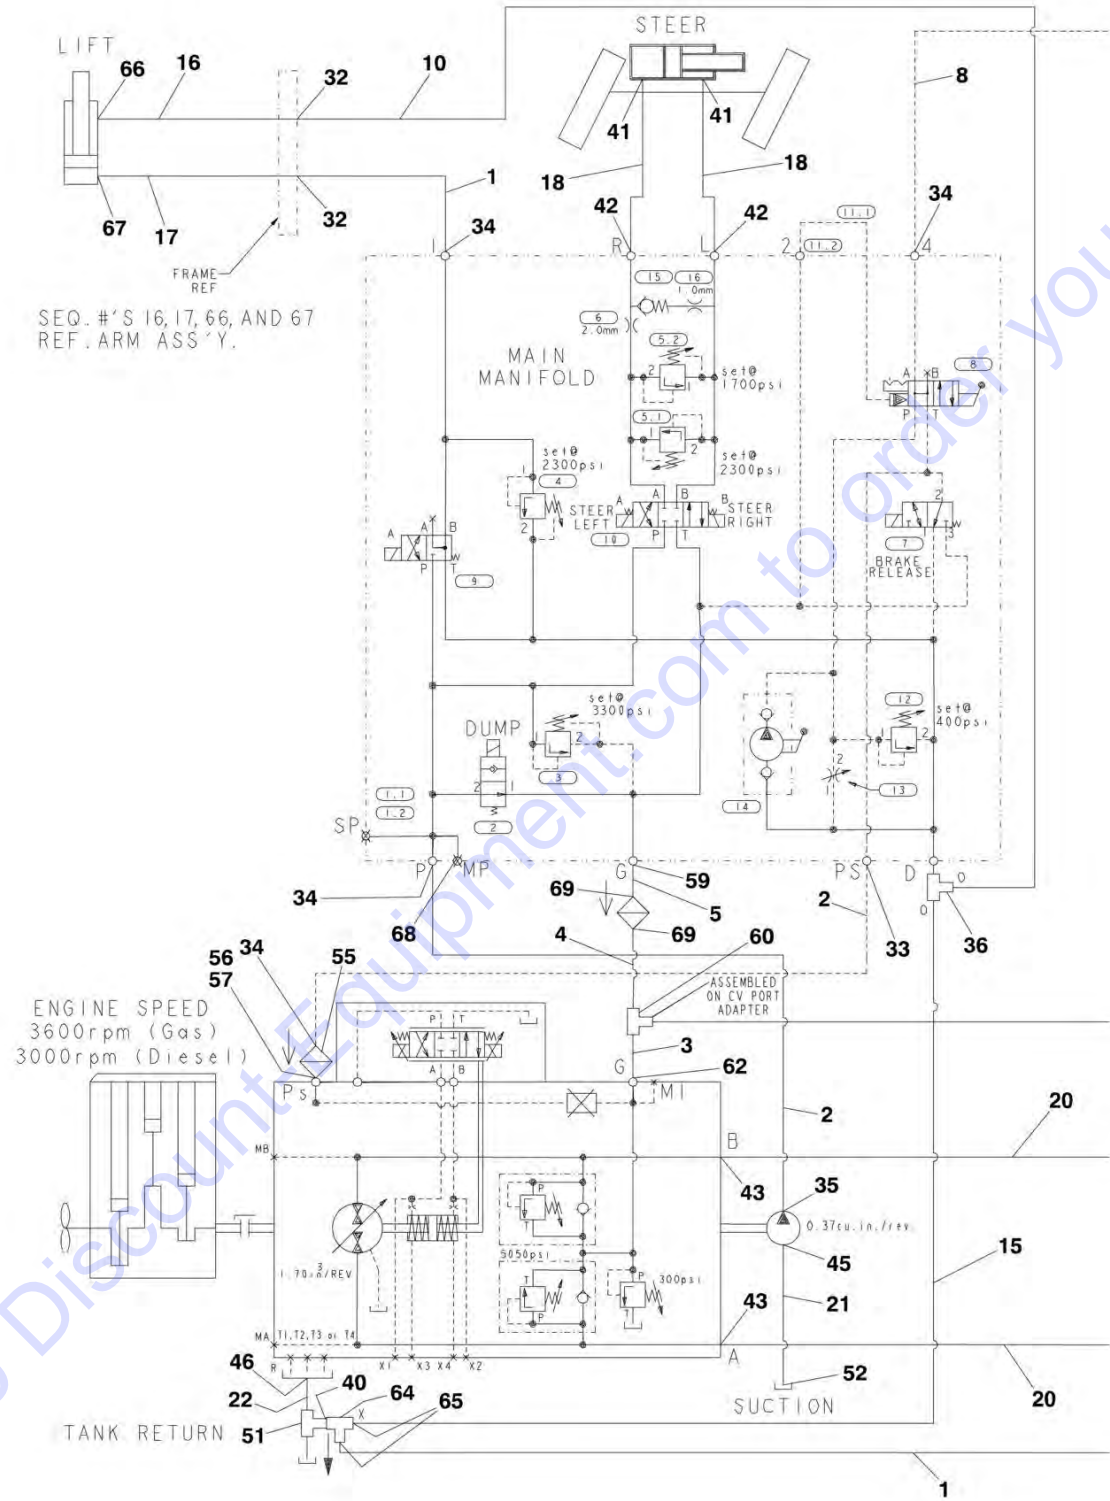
LIFT
66
16
32
10
67
17
32
FRAME REF
1
34
SEQ. #'S 16, 17, 66, AND 67 REF. ARM ASS'Y.

STEER
41
41
18
18
42
42
R
L
2
11.1
11.2
34
4
8
15
16
1.0mm
6
2.0mm
MAIN MANIFOLD
5.2
set@ 1700psi
5.1
set@ 2300psi
set@ 2300psi
4
STEER LEFT
STEER RIGHT
A
B
P
T
10
A
B
P
T
9
A
B
P
T
8
7
BRAKE RELEASE
set@ 3300psi
3
DUMP
2
12
set@ 400psi
13
14
1.1
1.2
SP
P
MP
G
PS
D
34
68
59
69
5
69
2
33
36
4
60
ASSEMBLED ON CV PORT ADAPTER
56
34
55
57
ENGINE SPEED 3600rpm (Gas) 3000rpm (Diesel)
Ps
3
G
62
MI
2
20
MB
B
43
35
0.37cu.in./rev.
45
15
1.70in$^3$/REV
5050psi
300psi
21
43
MA
T1,T2,T3 or T4
X1
X3
X4
X2
A
20
46
R
40
22
64
X
65
52
SUCTION
TANK RETURN
51
1